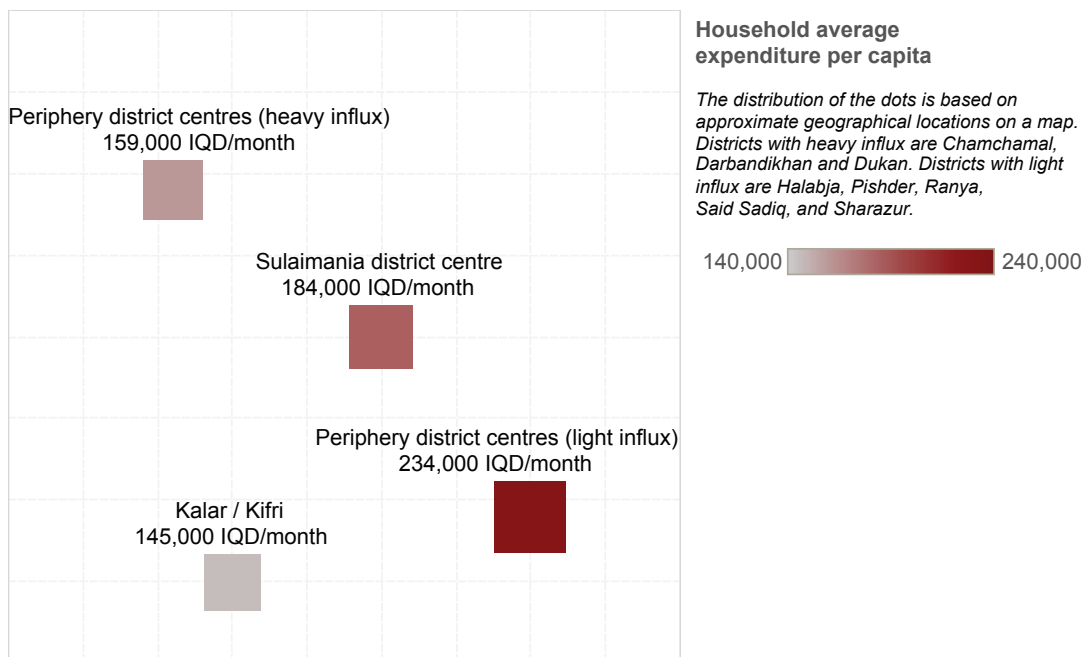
Periphery district centres (heavy influx)
159,000 IQD/month

Sulaimania district centre
184,000 IQD/month

Periphery district centres (light influx)
234,000 IQD/month

Kalar / Kifri
145,000 IQD/month

Household average expenditure per capita

The distribution of the dots is based on approximate geographical locations on a map. Districts with heavy influx are Chamchamal, Darbandikhan and Dukan. Districts with light influx are Halabja, Pishder, Ranya, Said Sadiq, and Sharazur.

140,000 240,000